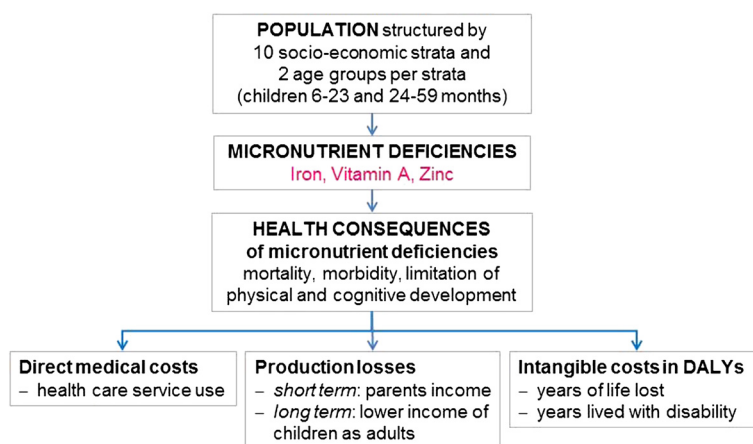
POPULATION structured by 10 socio-economic strata and 2 age groups per strata (children 6-23 and 24-59 months)

MICRONUTRIENT DEFICIENCIES
Iron, Vitamin A, Zinc

HEALTH CONSEQUENCES of micronutrient deficiencies
mortality, morbidity, limitation of physical and cognitive development

Direct medical costs
– health care service use

Production losses
– short term: parents income
– long term: lower income of children as adults

Intangible costs in DALYs
– years of life lost
– years lived with disability